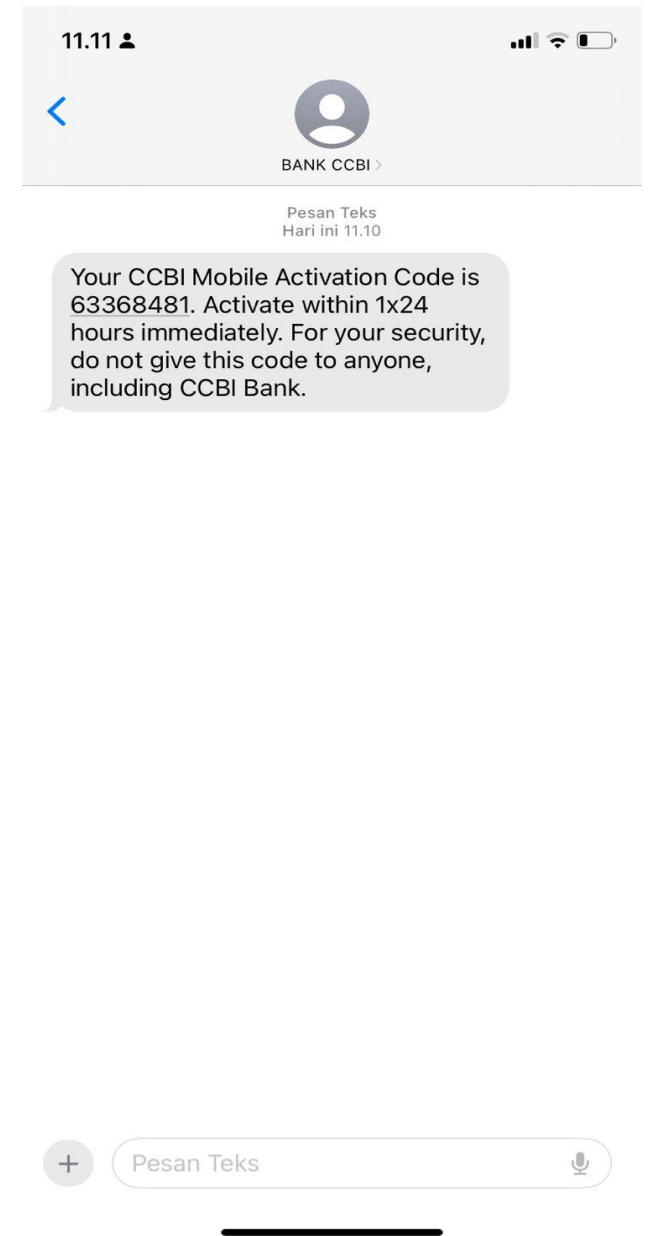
11.11

BANK CCBI >

Pesan Teks
Hari ini 11.10

Your CCBI Mobile Activation Code is 63368481. Activate within 1x24 hours immediately. For your security, do not give this code to anyone, including CCBI Bank.

Pesan Teks